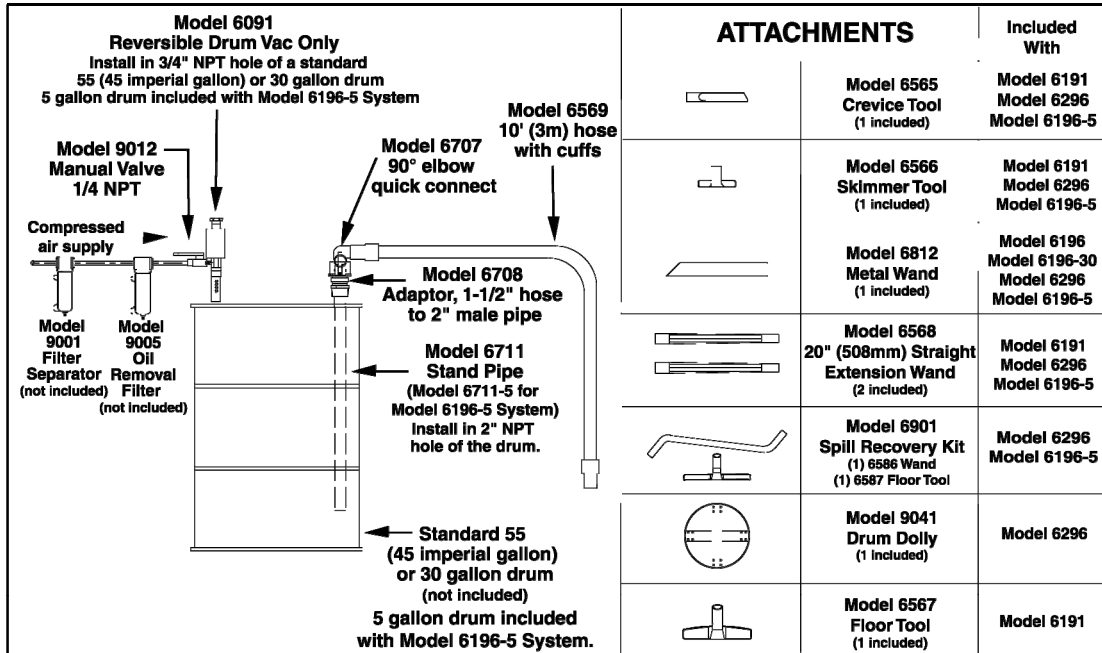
Model 6091
Reversible Drum Vac Only
Install in 3/4" NPT hole of a standard 55 (45 imperial gallon) or 30 gallon drum
5 gallon drum included with Model 6196-5 System

Model 9012
Manual Valve
1/4 NPT

Compressed air supply

Model 9001
Filter
Separator
(not included)

Model 9005
Oil
Removal
Filter
(not included)

Model 6707
90° elbow
quick connect

Model 6569
10' (3m) hose
with cuffs

Model 6708
Adaptor, 1-1/2" hose
to 2" male pipe

Model 6711
Stand Pipe
(Model 6711-5 for Model 6196-5 System)
Install in 2" NPT hole of the drum.

Standard 55
(45 imperial gallon)
or 30 gallon drum
(not included)
5 gallon drum included with Model 6196-5 System.

| ATTACHMENTS | | Included With |
|---|---|---|
| | Model 6565 Crevice Tool (1 included) | Model 6191 Model 6296 Model 6196-5 |
| | Model 6566 Skimmer Tool (1 included) | Model 6191 Model 6296 Model 6196-5 |
| | Model 6812 Metal Wand (1 included) | Model 6196 Model 6196-30 Model 6296 Model 6196-5 |
| | Model 6568 20" (508mm) Straight Extension Wand (2 included) | Model 6191 Model 6296 Model 6196-5 |
| | Model 6901 Spill Recovery Kit (1) 6586 Wand (1) 6587 Floor Tool | Model 6296 Model 6196-5 |
| | Model 9041 Drum Dolly (1 included) | Model 6296 |
| | Model 6567 Floor Tool (1 included) | Model 6191 |